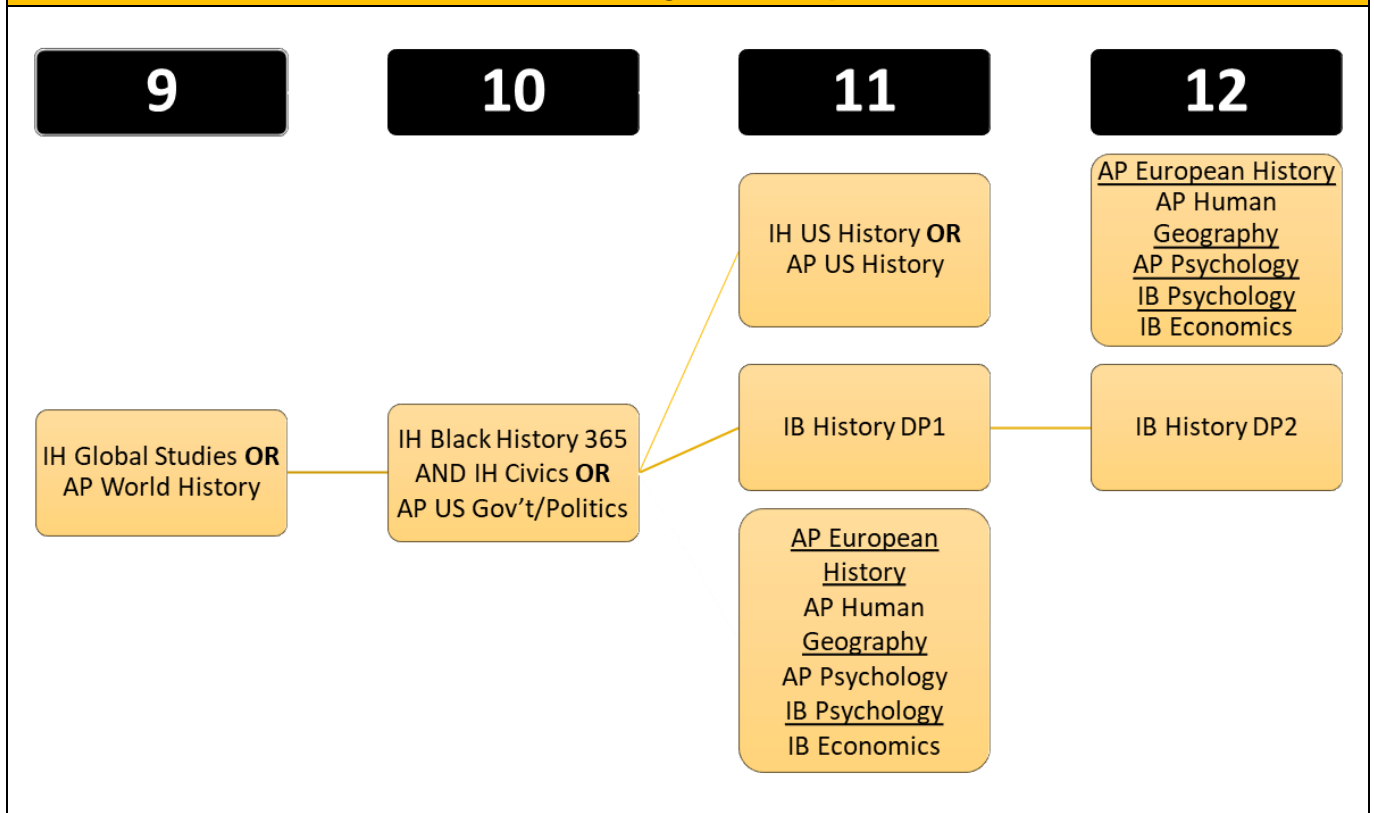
9

10

11

12

AP European History
AP Human Geography
AP Psychology
IB Psychology
IB Economics

IH US History **OR**
AP US History

IB History DP1

IB History DP2

IH Global Studies **OR**
AP World History

IH Black History 365
AND IH Civics **OR**
AP US Gov't/Politics

AP European History
AP Human Geography
AP Psychology
IB Psychology
IB Economics